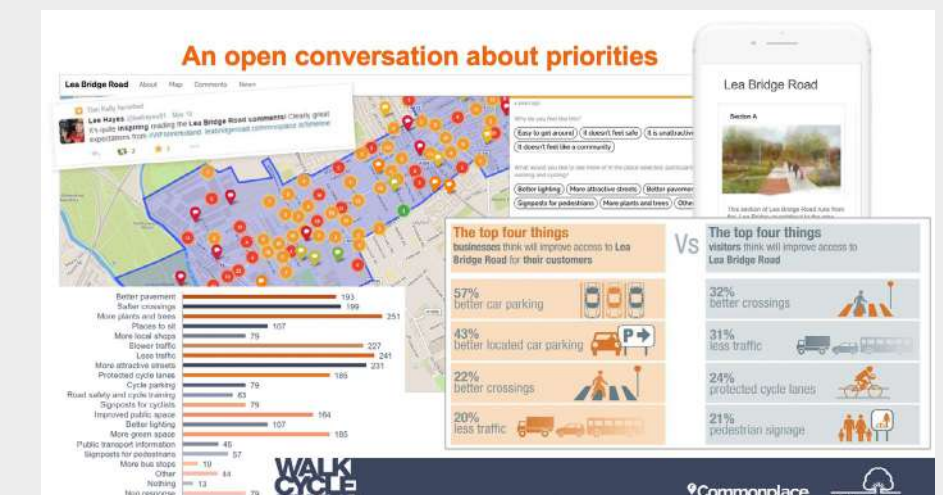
An open conversation about priorities

Lea Bridge Road About Map Comments News

Dan Kelly favorited
Lea Hayes @leahayes01 · May 19
It's quite inspiring reading the Lea Bridge Road comments! Clearly great expectations from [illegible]

Why do you feel like this?
Easy to get around | It doesn't feel safe | It is unattractive
It doesn't feel like a community
What would you like to see more of in this place?
Better lighting | More attractive streets | Better pavement
Signposts for pedestrians | More plants and trees | Other

Lea Bridge Road
Section A

| Item | Count |
|---|---|
| Better pavement | 193 |
| Safer crossings | 199 |
| More plants and trees | 251 |
| Places to sit | 107 |
| More local shops | 75 |
| Slower traffic | 227 |
| Less traffic | 241 |
| More attractive streets | 231 |
| Protected cycle lanes | 185 |
| Cycle parking | 79 |
| Road safety and cycle training | 63 |
| Signposts for cyclists | 79 |
| Improved public space | 164 |
| Better lighting | 107 |
| More green space | 185 |
| Public transport information | 45 |
| Signposts for pedestrians | 57 |
| More bus stops | 19 |
| Other | 64 |
| Nothing | 13 |
| Non response | 79 |

The top four things
businesses think will improve access to Lea Bridge Road for their customers

57% better car parking
43% better localed car parking
22% better crossings
20% less traffic

Vs

The top four things
visitors think will improve access to Lea Bridge Road

32% better crossings
31% less traffic
24% protected cycle lanes
21% pedestrian signage

WALK CYCLE

Commonplace